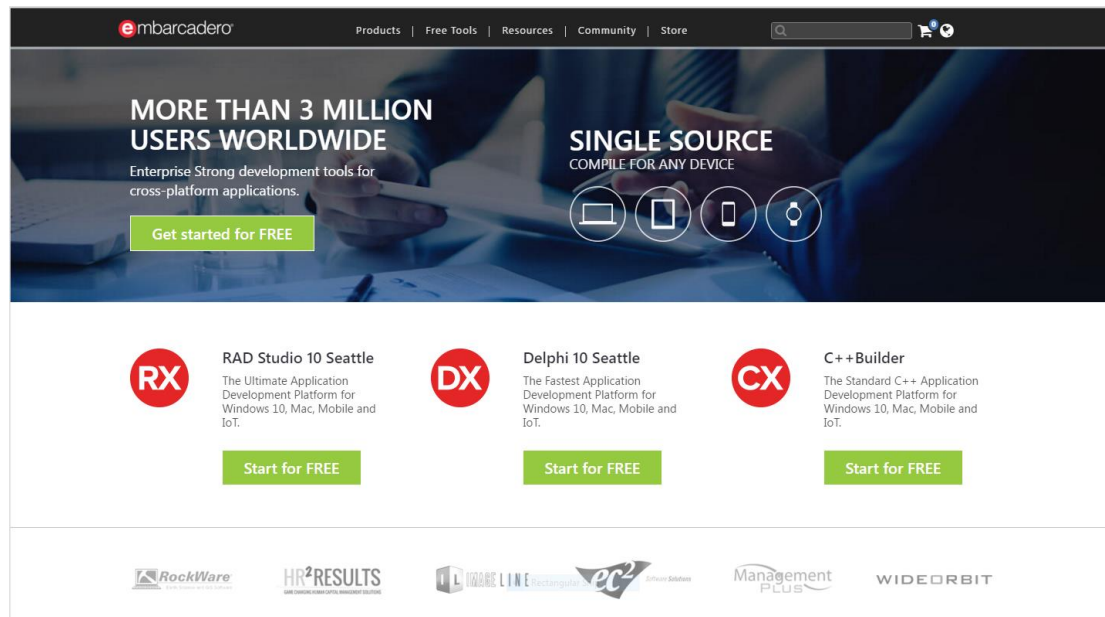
embarcadero

Products | Free Tools | Resources | Community | Store

0

MORE THAN 3 MILLION USERS WORLDWIDE

Enterprise Strong development tools for cross-platform applications.

Get started for FREE

SINGLE SOURCE
COMPILE FOR ANY DEVICE

RX
RAD Studio 10 Seattle
The Ultimate Application Development Platform for Windows 10, Mac, Mobile and IoT.
Start for FREE

DX
Delphi 10 Seattle
The Fastest Application Development Platform for Windows 10, Mac, Mobile and IoT.
Start for FREE

CX
C++Builder
The Standard C++ Application Development Platform for Windows 10, Mac, Mobile and IoT.
Start for FREE

RockWare

HR²RESULTS

IL IMAGE LINE

ec²

Management PLUS

WIDEORBIT